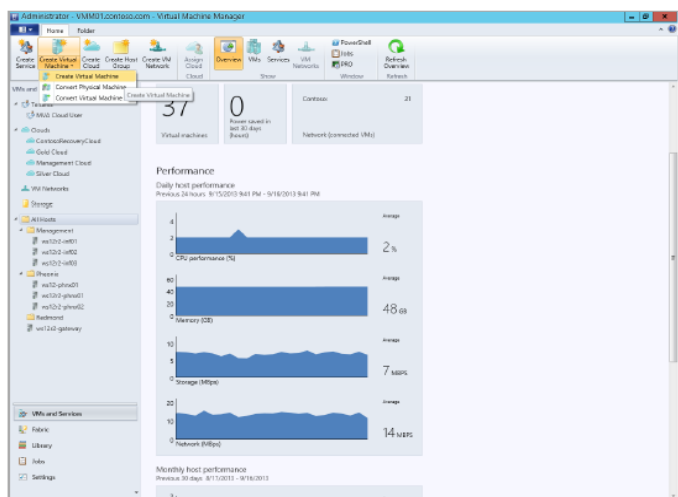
Administrator - VMM01.contoso.com - Virtual Machine Manager

Home Folder

Create Service | Create Virtual Machine | Create Cloud | Create Host Group | Create VM Network | Assign Cloud | Overview | VMs | Services | VM Networks | PowerShell | Jobs | PRO | Refresh Overview

Cloud | Show | Window | Refresh

Create Virtual Machine
Convert Physical Machine
Convert Virtual Machine

Create Virtual Machine

VMs and

Tenants
MAS Cloud User

Clouds
ContosoRecoveryCloud
Gold Cloud
Management Cloud
Silver Cloud

VM Networks

Storage

All Hosts
Management
ws12r2-infr01
ws12r2-infr02
ws12r2-infr03
Phoenix
ws12r2-phnx01
ws12r2-phnx01
ws12r2-phnx02
Redmond
ws12r2-gateway

VMs and Services
Fabric
Library
Jobs
Settings

37
Virtual machines

0
Power saved in last 30 days (hours)

Contoso 21
Network (connected VMs)

Performance
Daily host performance
Previous 24 hours: 9/15/2013 9:41 PM - 9/16/2013 9:41 PM

4
2
0
CPU performance (%)
Average
2 %

60
40
20
0
Memory (GB)
Average
48 GB

10
5
0
Storage (MBps)
Average
7 MBPS

20
10
0
Network (MBps)
Average
14 MBPS

Monthly host performance
Previous 30 days: 8/17/2013 - 9/16/2013